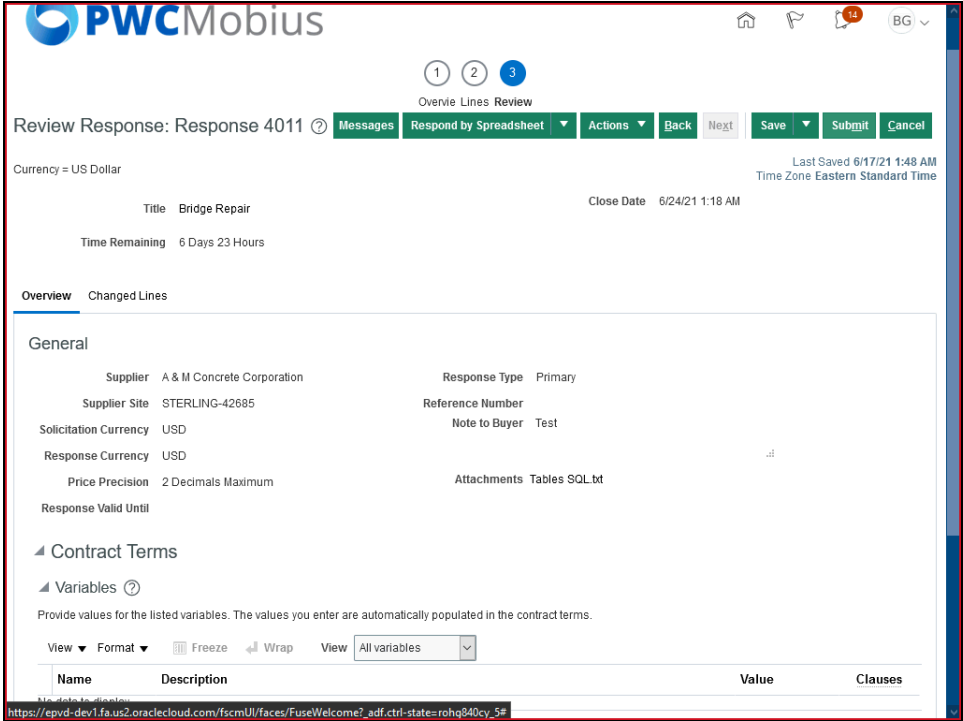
PWCMobius

14 BG

1 2 3
Overvie Lines Review

Review Response: Response 4011 ⑦ Messages Respond by Spreadsheet Actions Back Next Save Submit Cancel

Currency = US Dollar

Last Saved 6/17/21 1:48 AM
Time Zone Eastern Standard Time

Title Bridge Repair

Close Date 6/24/21 1:18 AM

Time Remaining 6 Days 23 Hours

Overview Changed Lines

General

Supplier A & M Concrete Corporation
Supplier Site STERLING-42685
Solicitation Currency USD
Response Currency USD
Price Precision 2 Decimals Maximum
Response Valid Until

Response Type Primary
Reference Number
Note to Buyer Test

Attachments Tables SQL.txt

Contract Terms

Variables ⑦

Provide values for the listed variables. The values you enter are automatically populated in the contract terms.

View Format Freeze Wrap View All variables

| Name | Description | Value | Clauses |
|---|---|---|---|

No data to display

https://epvd-dev1.fa.us2.oraclecloud.com/fscmUI/faces/FuseWelcome?_adf.ctrl-state=rohg840cy_5#